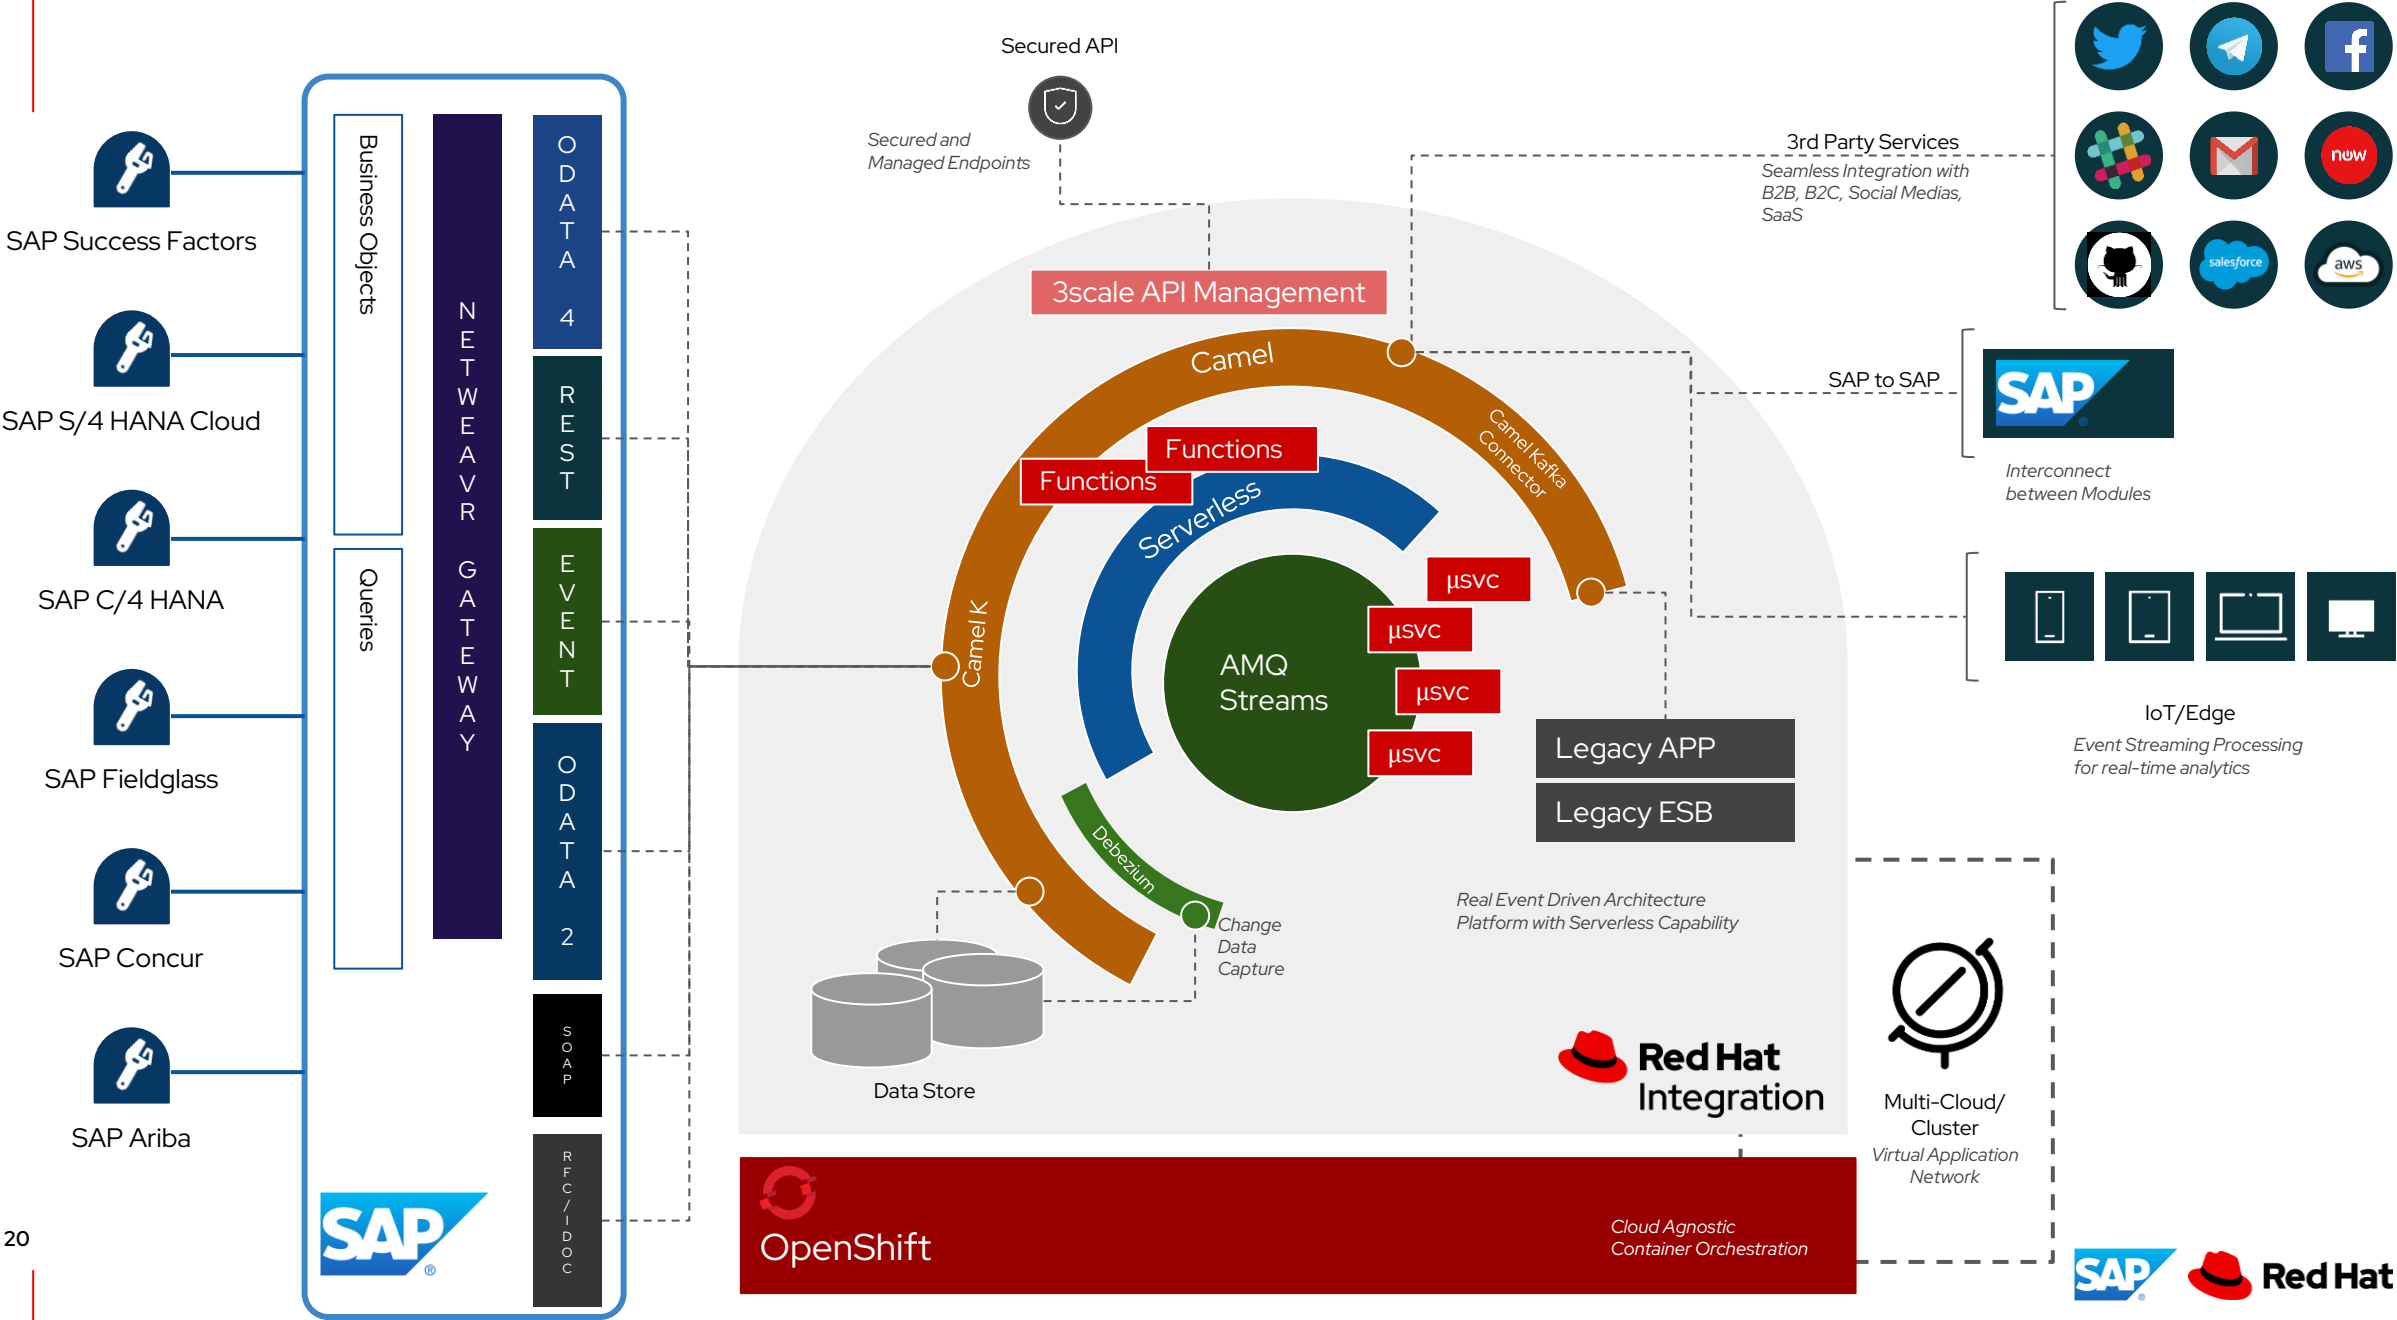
SAP Success Factors

SAP S/4 HANA Cloud

SAP C/4 HANA

SAP Fieldglass

SAP Concur

SAP Ariba

20

Business Objects

Queries

NETWEAVR GATEWAY

ODATA 4

REST

EVENT

ODATA 2

SOAP

RFC/IDOC

SAP

Secured API

Secured and Managed Endpoints

3scale API Management

Camel

Camel Kafka Connector

Functions

Functions

Serverless

Camel K

AMQ Streams

µsvc

µsvc

µsvc

µsvc

Legacy APP

Legacy ESB

Debezium

Change Data Capture

Data Store

Real Event Driven Architecture Platform with Serverless Capability

Red Hat Integration

3rd Party Services

Seamless Integration with B2B, B2C, Social Medias, SaaS

now

salesforce

aws

SAP to SAP

SAP

Interconnect between Modules

IoT/Edge

Event Streaming Processing for real-time analytics

Multi-Cloud/ Cluster

Virtual Application Network

OpenShift

Cloud Agnostic Container Orchestration

SAP

Red Hat